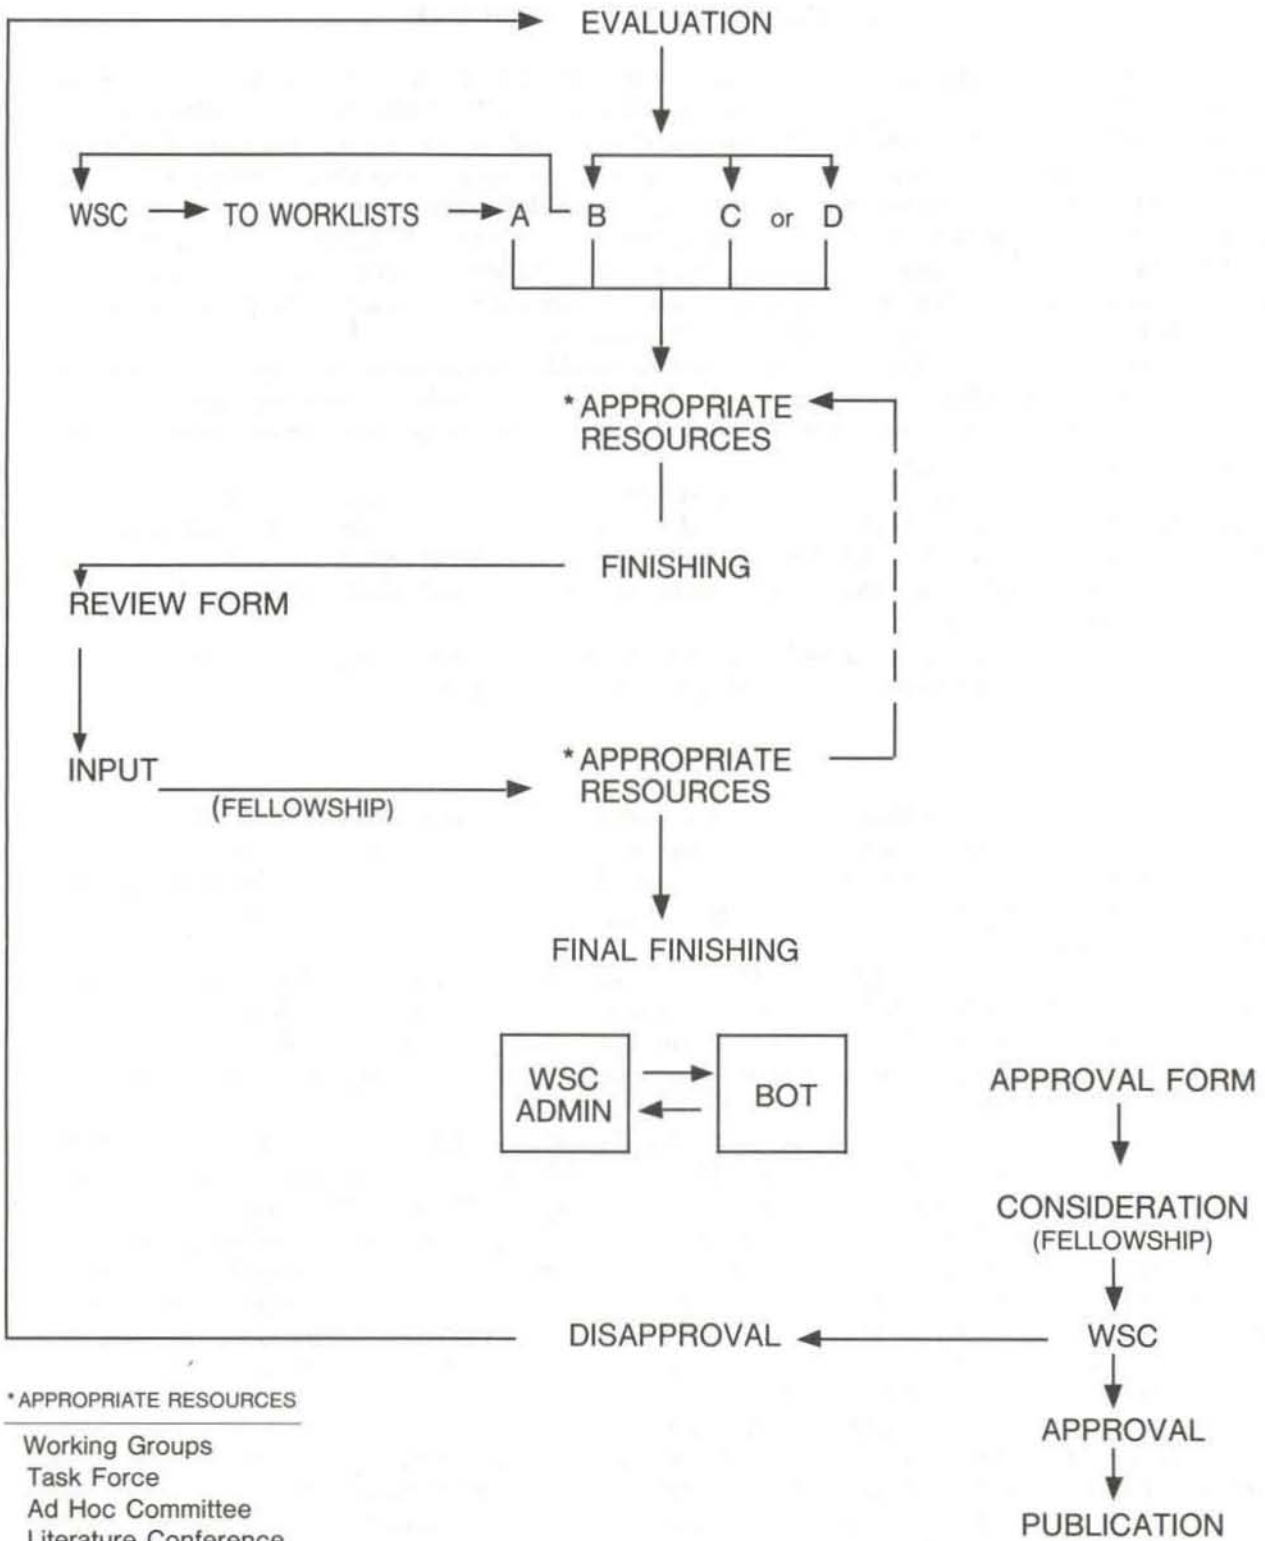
EVALUATION

WSC TO WORKLISTS A B C or D

*APPROPRIATE RESOURCES

FINISHING

REVIEW FORM

INPUT (FELLOWSHIP)

*APPROPRIATE RESOURCES

FINAL FINISHING

WSC ADMIN

BOT

APPROVAL FORM

CONSIDERATION (FELLOWSHIP)

WSC

DISAPPROVAL

APPROVAL

PUBLICATION

*APPROPRIATE RESOURCES

Working Groups
Task Force
Ad Hoc Committee
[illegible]